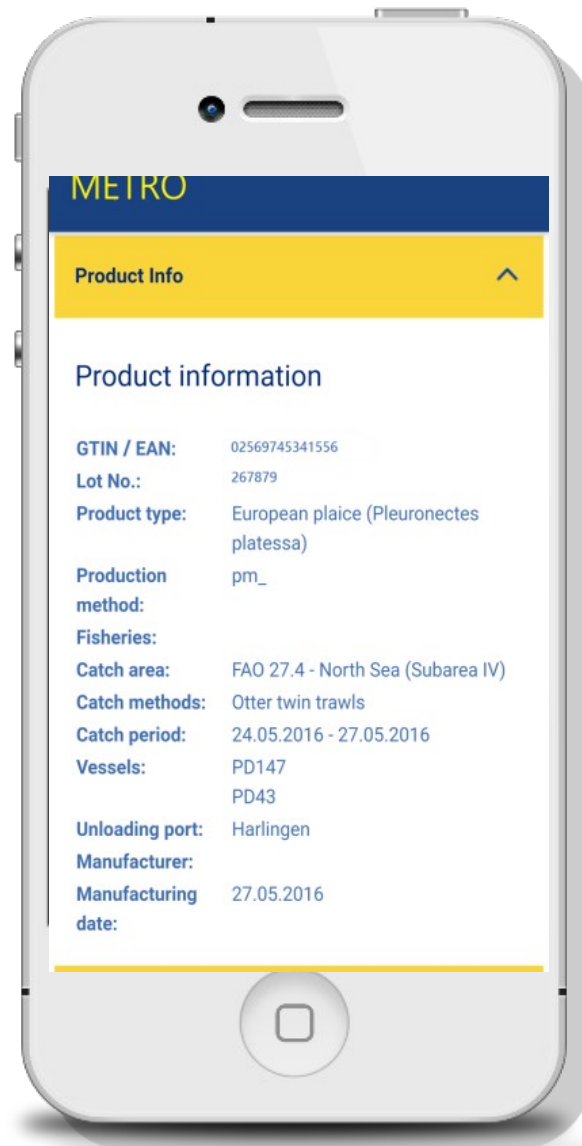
METRO

Product Info

Product information

| | |
|---|---|
| GTIN / EAN: | 02569745341556 |
| Lot No.: | 267879 |
| Product type: | European plaice (Pleuronectes platessa) |
| Production method: | pm_ |
| Fisheries: | |
| Catch area: | FAO 27.4 - North Sea (Subarea IV) |
| Catch methods: | Otter twin trawls |
| Catch period: | 24.05.2016 - 27.05.2016 |
| Vessels: | PD147 PD43 |
| Unloading port: | Harlingen |
| Manufacturer: | |
| Manufacturing date: | 27.05.2016 |